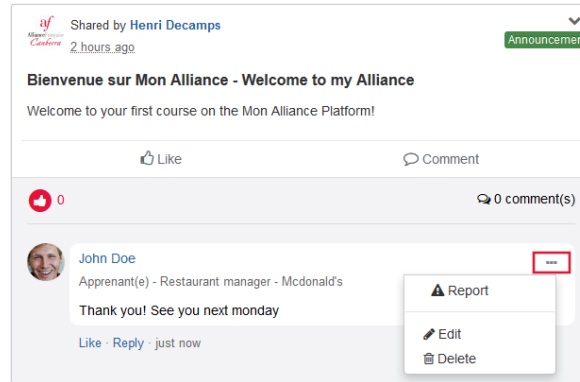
af Alliance Française Canberra

Shared by Henri Decamps
2 hours ago

Announcemer

Bienvenue sur Mon Alliance - Welcome to my Alliance

Welcome to your first course on the Mon Alliance Platform!

Like

Comment

0

0 comment(s)

John Doe

Apprenant(e) - Restaurant manager - Mcdonald's

Thank you! See you next monday

Like · Reply · just now

Report

Edit

Delete